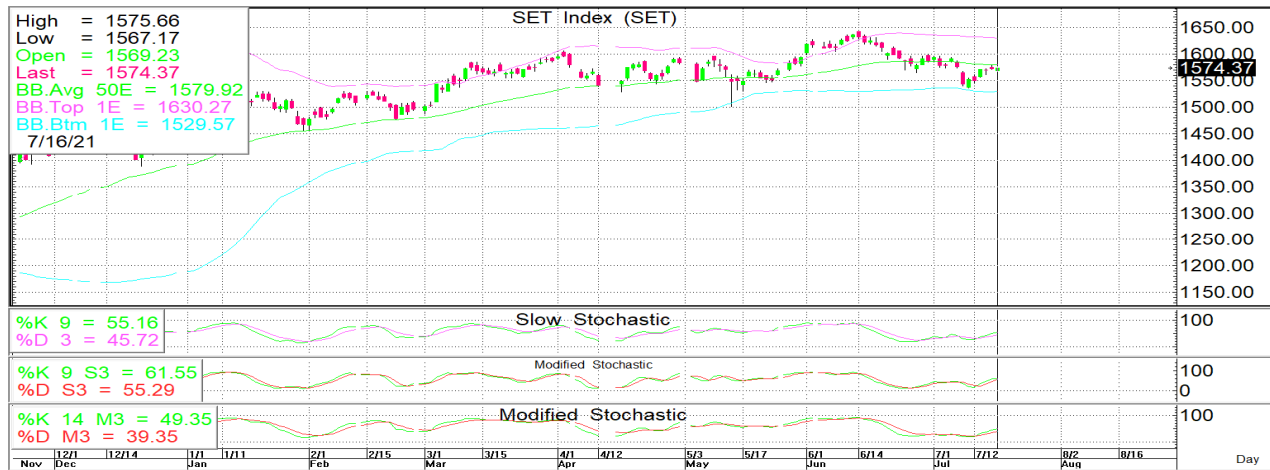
High = 1575.66
Low = 1567.17
Open = 1569.23
Last = 1574.37
BB.Avg 50E = 1579.92
BB.Top 1E = 1630.27
BB.Btm 1E = 1529.57
7/16/21

SET Index (SET)

1650.00
1600.00
1574.37
1550.00
1500.00
1450.00
1400.00
1350.00
1300.00
1250.00
1200.00
1150.00

%K 9 = 55.16
%D 3 = 45.72
Slow Stochastic
100

%K 9 S3 = 61.55
%D S3 = 55.29
Modified Stochastic
100
0

%K 14 M3 = 49.35
%D M3 = 39.35
Modified Stochastic
100

Nov 12/1 Dec 12/14 1/1 Jan 1/11 2/1 Feb 2/15 3/1 Mar 3/15 4/1 Apr 4/12 5/3 May 5/17 6/1 Jun 6/14 7/1 Jul 7/12 8/2 Aug 8/16 Day